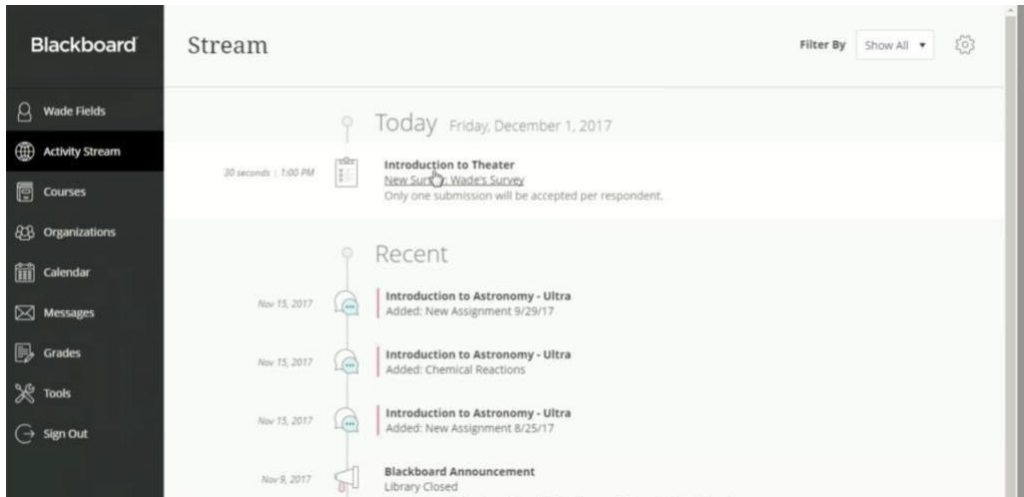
Blackboard

Wade Fields
Activity Stream
Courses
Organizations
Calendar
Messages
Grades
Tools
Sign Out

Stream

Filter By Show All ▾

Today Friday, December 1, 2017

30 seconds | 1:00 PM
Introduction to Theater
New Sur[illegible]: Wade's Survey
Only one submission will be accepted per respondent.

Recent

Nov 15, 2017
Introduction to Astronomy - Ultra
Added: New Assignment 9/29/17

Nov 15, 2017
Introduction to Astronomy - Ultra
Added: Chemical Reactions

Nov 15, 2017
Introduction to Astronomy - Ultra
Added: New Assignment 8/25/17

Nov 9, 2017
Blackboard Announcement
Library Closed